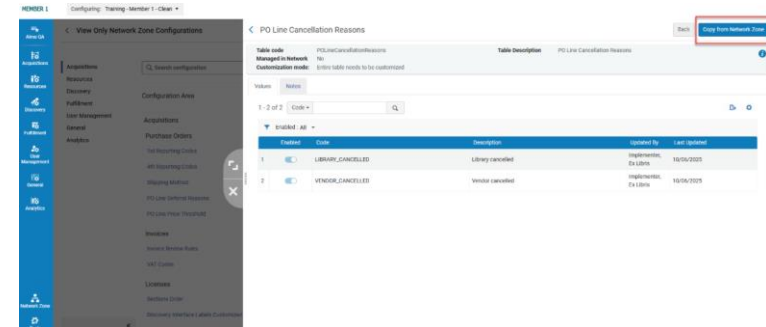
MEMBER 1 Configuring: Training - Member 1 - Clean ▾

Alma QA
Acquisitions
Resources
Discovery
Fulfillment
User Management
General
Analytics
Network Zone

< View Only Network Zone Configurations

Acquisitions
Resources
Discovery
Fulfillment
User Management
General
Analytics

Search configuration

Configuration Area

Acquisitions

Purchase Orders
Tax Reporting Codes
AR Reporting Codes
Shipping Method
PO Line Deferral Reasons
PO Line Price Threshold

Invoices
Invoice Review Rules
VAT Codes

Licenses
Redlining Codes
Discovery Interface Labels Customization

< PO Line Cancellation Reasons

Back Copy from Network Zone

Table code POLineCancellationReasons
Managed in Network No
Customization mode Entire table needs to be customized
Table Description PO Line Cancellation Reasons

Values Notes

1 - 2 of 2 Code ▾

Enabled: All ▾

| | Enabled | Code | Description | Updated By | Last Updated |
|---|---|---|---|---|---|
| 1 | | LIBRARY_CANCELLED | Library cancelled | Implementor, Ex Libris | 10/06/2025 |
| 2 | | VENDOR_CANCELLED | Vendor cancelled | Implementor, Ex Libris | 10/06/2025 |